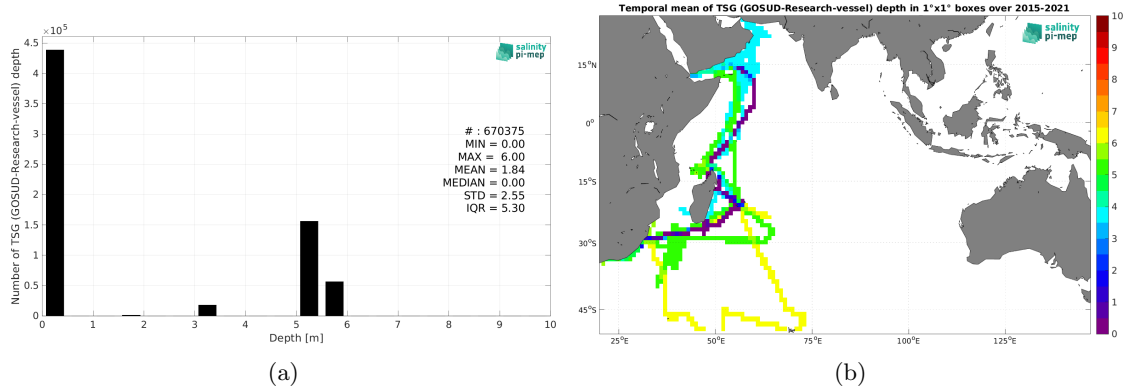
$\times 10^5$
4.5
4
3.5
3
2.5
2
1.5
1
0.5
0
Number of TSG (GOSUD-Research-vessel) depth
0 1 2 3 4 5 6 7 8 9 10
Depth [m]

salinity pi-mep

# : 670375
MIN = 0.00
MAX = 6.00
MEAN = 1.84
MEDIAN = 0.00
STD = 2.55
IQR = 5.30

(a)

Temporal mean of TSG (GOSUD-Research-vessel) depth in 1°x1° boxes over 2015-2021

salinity pi-mep

15°N
0°
15°S
30°S
45°S
25°E 50°E 75°E 100°E 125°E

10
9
8
7
6
5
4
3
2
1
0

(b)